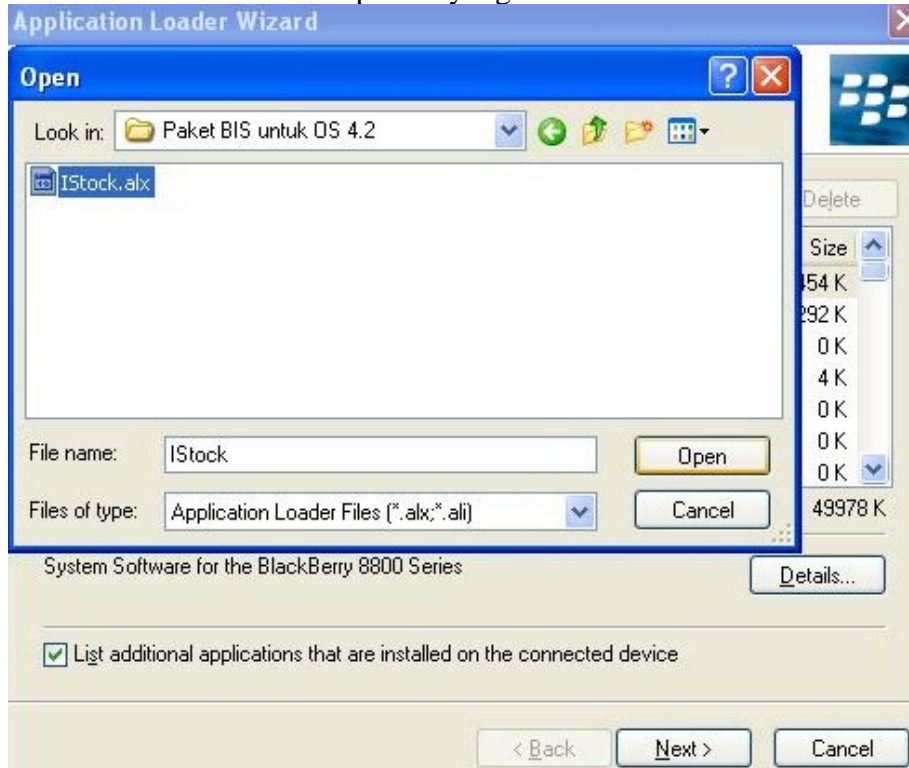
Application Loader Wizard

Open

Look in: Paket BIS untuk OS 4.2

IStock.alx

File name: IStock

Files of type: Application Loader Files (*.alx;*.ali)

Open

Cancel

Delete

Size

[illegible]54 K

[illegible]292 K

0 K

4 K

0 K

0 K

0 K

49978 K

System Software for the BlackBerry 8800 Series

Details...

List additional applications that are installed on the connected device

< Back

Next >

Cancel